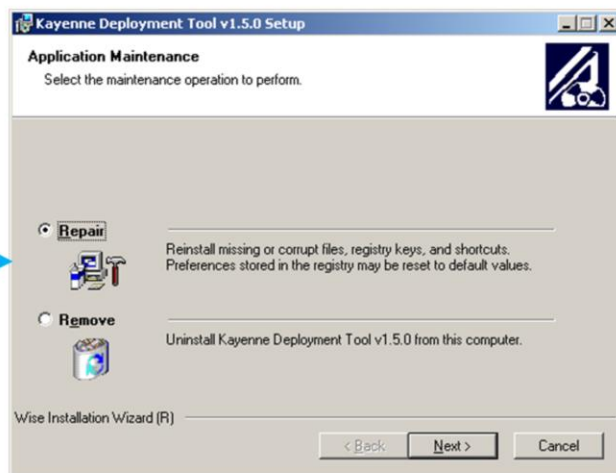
Kayenne Deployment Tool v1.5.0 Setup

Application Maintenance

Select the maintenance operation to perform.

Repair

Reinstall missing or corrupt files, registry keys, and shortcuts. Preferences stored in the registry may be reset to default values.

Remove

Uninstall Kayenne Deployment Tool v1.5.0 from this computer.

Wise Installation Wizard (R)

< Back

Next >

Cancel